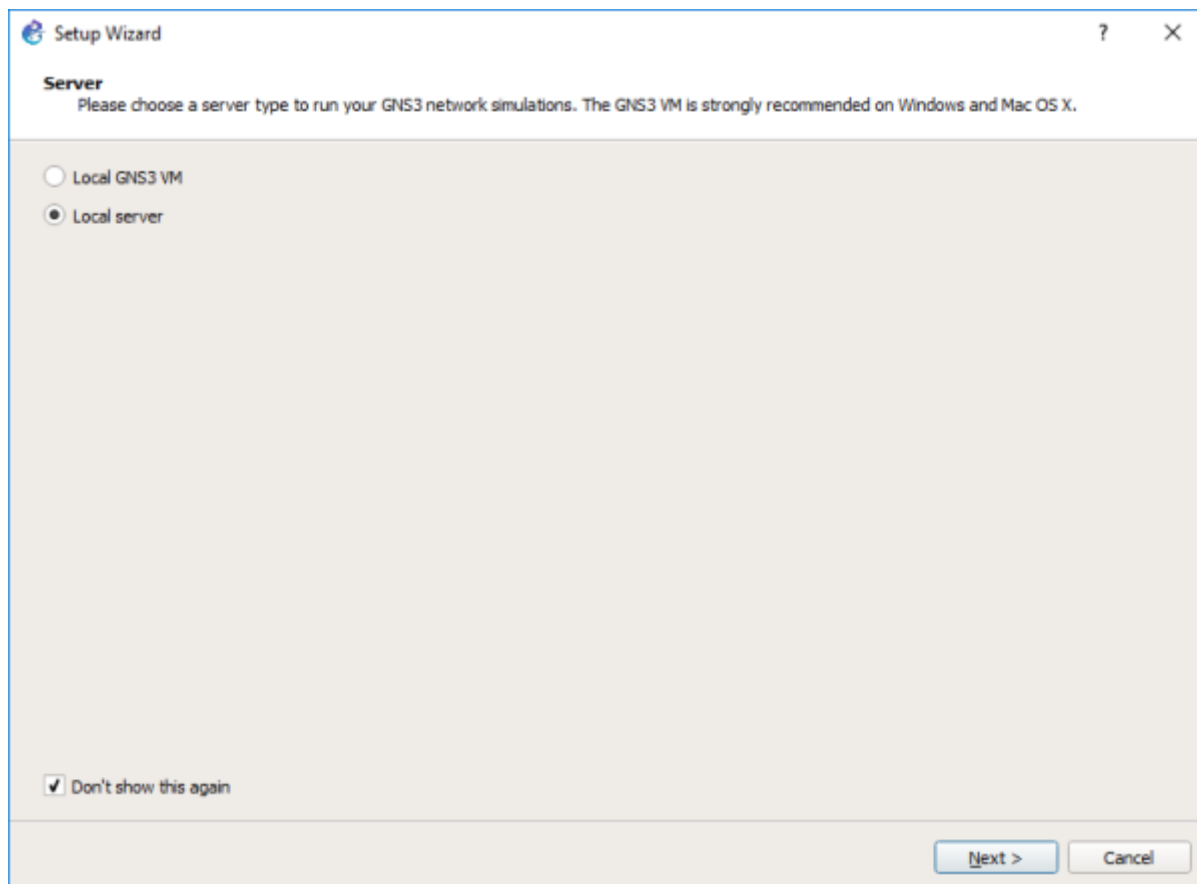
Setup Wizard ? ×

Server
Please choose a server type to run your GNS3 network simulations. The GNS3 VM is strongly recommended on Windows and Mac OS X.

Local GNS3 VM

Local server

Don't show this again

Next >

Cancel